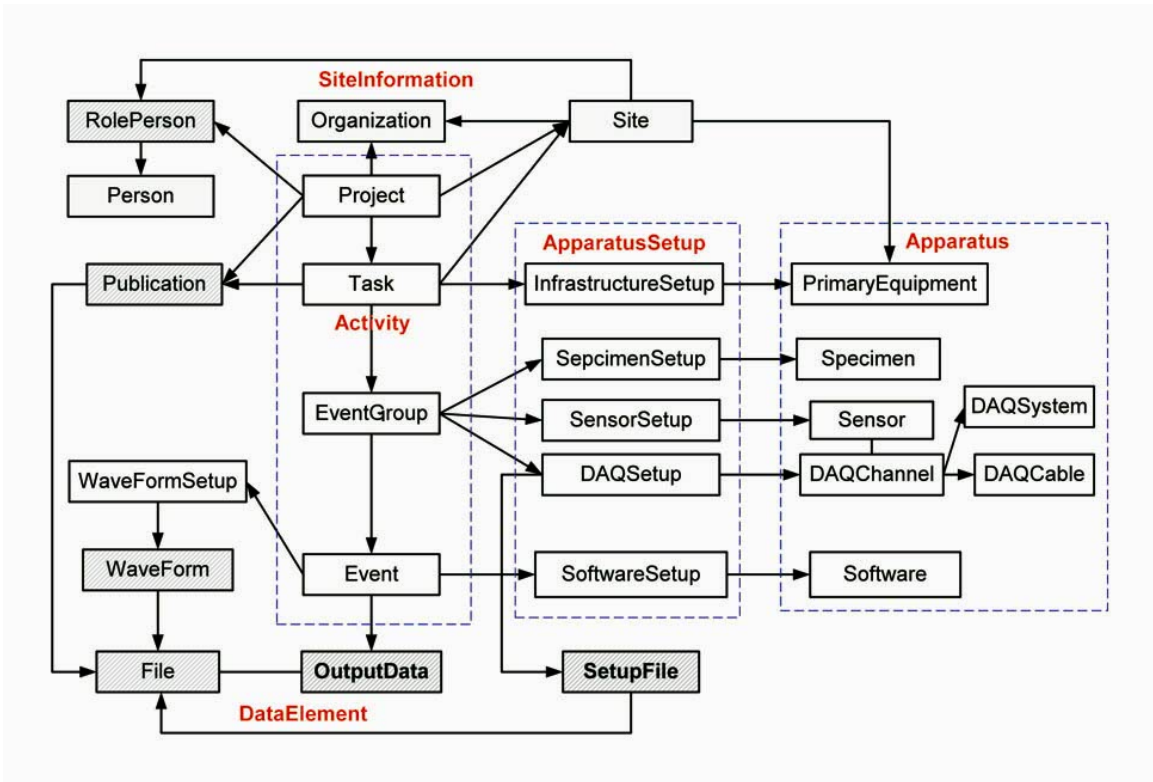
SiteInformation

RolePerson

Organization

Site

Person

Project

ApparatusSetup

Apparatus

Publication

Task

InfrastructureSetup

PrimaryEquipment

Activity

SepcimenSetup

Specimen

DAQSystem

EventGroup

SensorSetup

Sensor

WaveFormSetup

DAQSetup

DAQChannel

DAQCable

WaveForm

Event

SoftwareSetup

Software

File

OutputData

SetupFile

DataElement